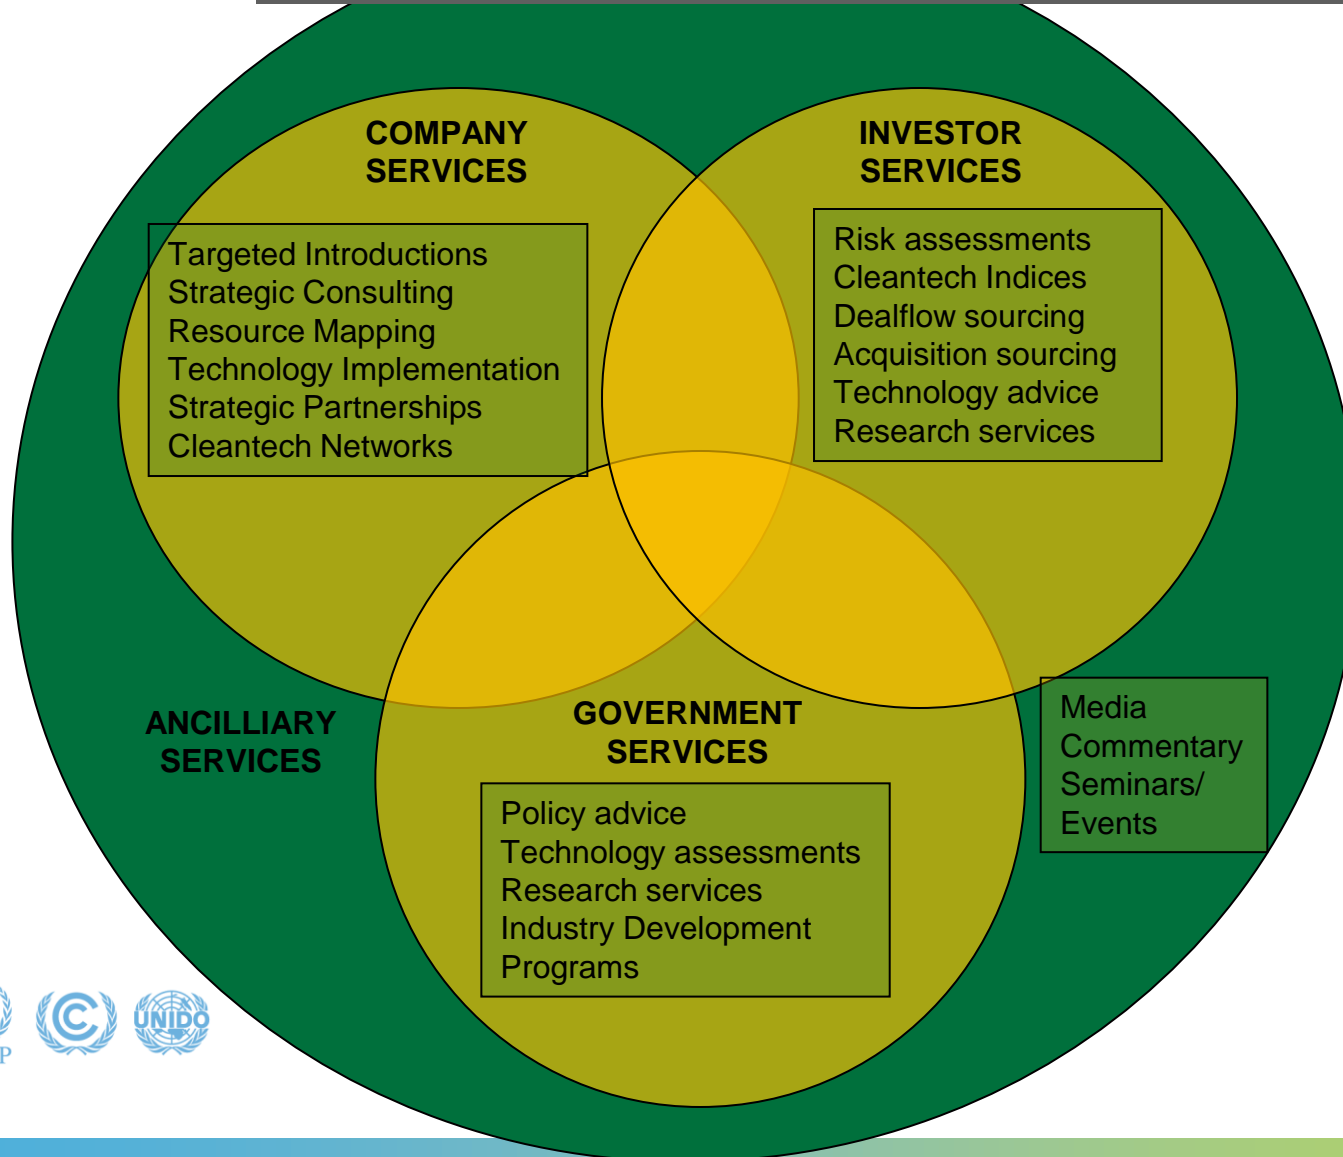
COMPANY SERVICES

Targeted Introductions
Strategic Consulting
Resource Mapping
Technology Implementation
Strategic Partnerships
Cleantech Networks

INVESTOR SERVICES

Risk assessments
Cleantech Indices
Dealflow sourcing
Acquisition sourcing
Technology advice
Research services

ANCILLIARY SERVICES

GOVERNMENT SERVICES

Policy advice
Technology assessments
Research services
Industry Development Programs

Media
Commentary
Seminars/
Events

P

UNIDO